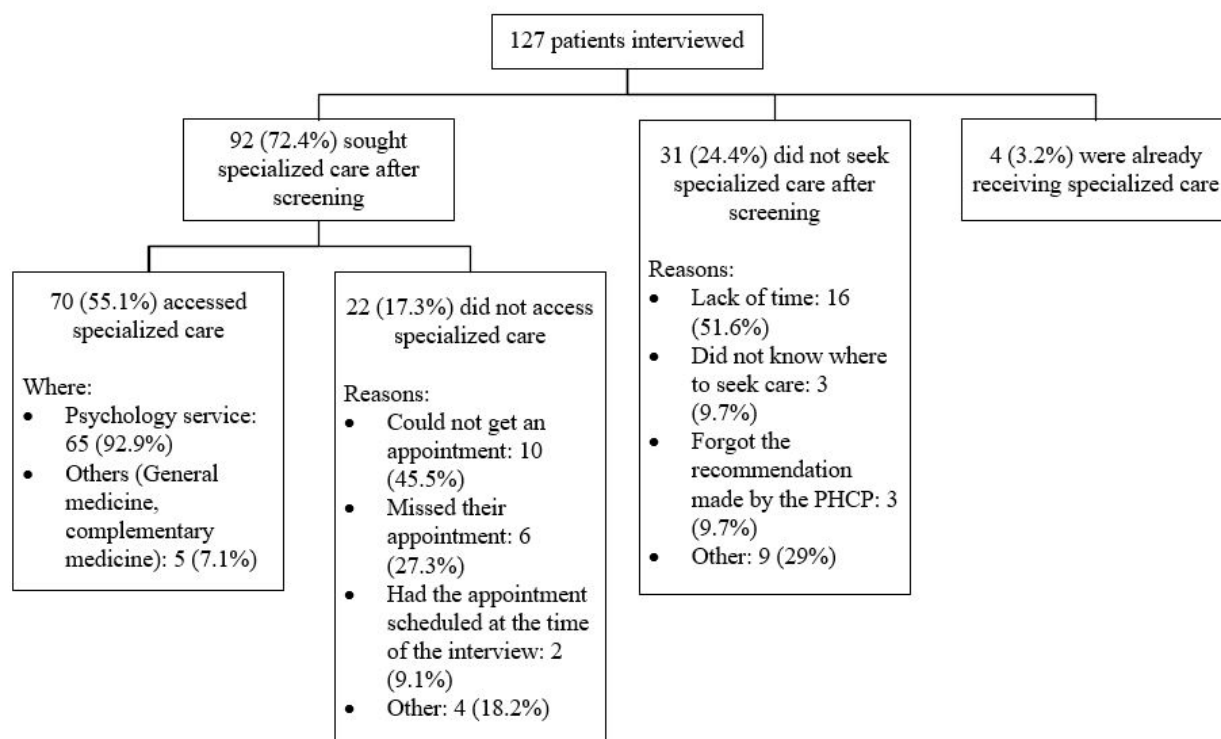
127 patients interviewed

92 (72.4%) sought specialized care after screening

31 (24.4%) did not seek specialized care after screening

Reasons:
- Lack of time: 16 (51.6%)
- Did not know where to seek care: 3 (9.7%)
- Forgot the recommendation made by the PHCP: 3 (9.7%)
- Other: 9 (29%)

4 (3.2%) were already receiving specialized care

70 (55.1%) accessed specialized care

Where:
- Psychology service: 65 (92.9%)
- Others (General medicine, complementary medicine): 5 (7.1%)

22 (17.3%) did not access specialized care

Reasons:
- Could not get an appointment: 10 (45.5%)
- Missed their appointment: 6 (27.3%)
- Had the appointment scheduled at the time of the interview: 2 (9.1%)
- Other: 4 (18.2%)